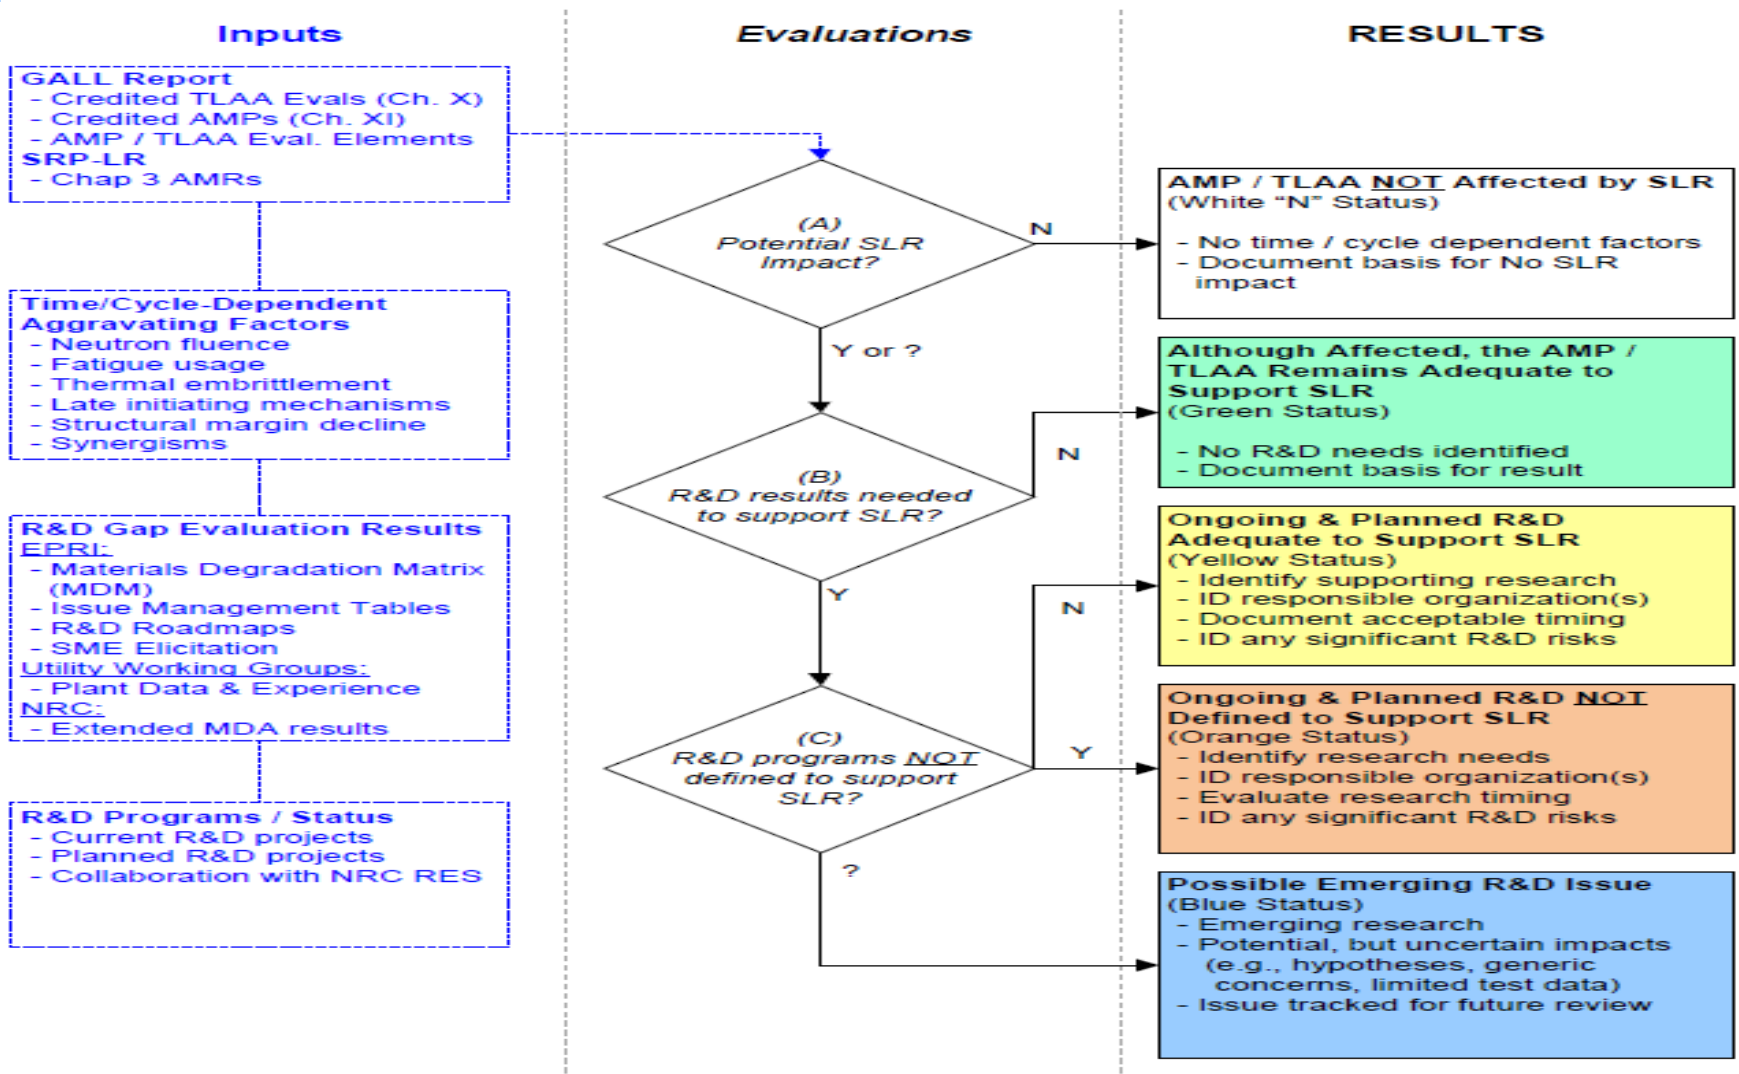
Inputs

Evaluations

RESULTS

GALL Report
- Credited TLAA Evals (Ch. X)
- Credited AMPs (Ch. XI)
- AMP / TLAA Eval. Elements
SRP-LR
- Chap 3 AMRs

Time/Cycle-Dependent Aggravating Factors
- Neutron fluence
- Fatigue usage
- Thermal embrittlement
- Late initiating mechanisms
- Structural margin decline
- Synergisms

R&D Gap Evaluation Results
EPRI:
- Materials Degradation Matrix (MDM)
- Issue Management Tables
- R&D Roadmaps
- SME Elicitation
Utility Working Groups:
- Plant Data & Experience
NRC:
- Extended MDA results

R&D Programs / Status
- Current R&D projects
- Planned R&D projects
- Collaboration with NRC RES

(A) Potential SLR Impact?

N

Y or ?

(B) R&D results needed to support SLR?

N

Y

(C) R&D programs NOT defined to support SLR?

N

Y

?

AMP / TLAA NOT Affected by SLR
(White "N" Status)
- No time / cycle dependent factors
- Document basis for No SLR impact

Although Affected, the AMP / TLAA Remains Adequate to Support SLR
(Green Status)
- No R&D needs identified
- Document basis for result

Ongoing & Planned R&D Adequate to Support SLR
(Yellow Status)
- Identify supporting research
- ID responsible organization(s)
- Document acceptable timing
- ID any significant R&D risks

Ongoing & Planned R&D NOT Defined to Support SLR
(Orange Status)
- Identify research needs
- ID responsible organization(s)
- Evaluate research timing
- ID any significant R&D risks

Possible Emerging R&D Issue
(Blue Status)
- Emerging research
- Potential, but uncertain impacts (e.g., hypotheses, generic concerns, limited test data)
- Issue tracked for future review